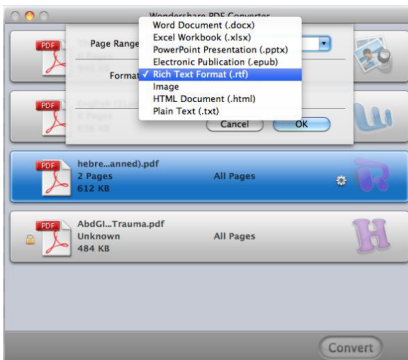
Wondershare PDF Converter

PDF

Page Range

Word Document (.docx)
Excel Workbook (.xlsx)
PowerPoint Presentation (.pptx)
Electronic Publication (.epub)
✓ Rich Text Format (.rtf)
Image
HTML Document (.html)
Plain Text (.txt)

Format

PDF

Cancel

OK

PDF
hebre...anned).pdf
2 Pages
612 KB
All Pages

PDF
AbdGl...Trauma.pdf
Unknown
484 KB
All Pages

Convert